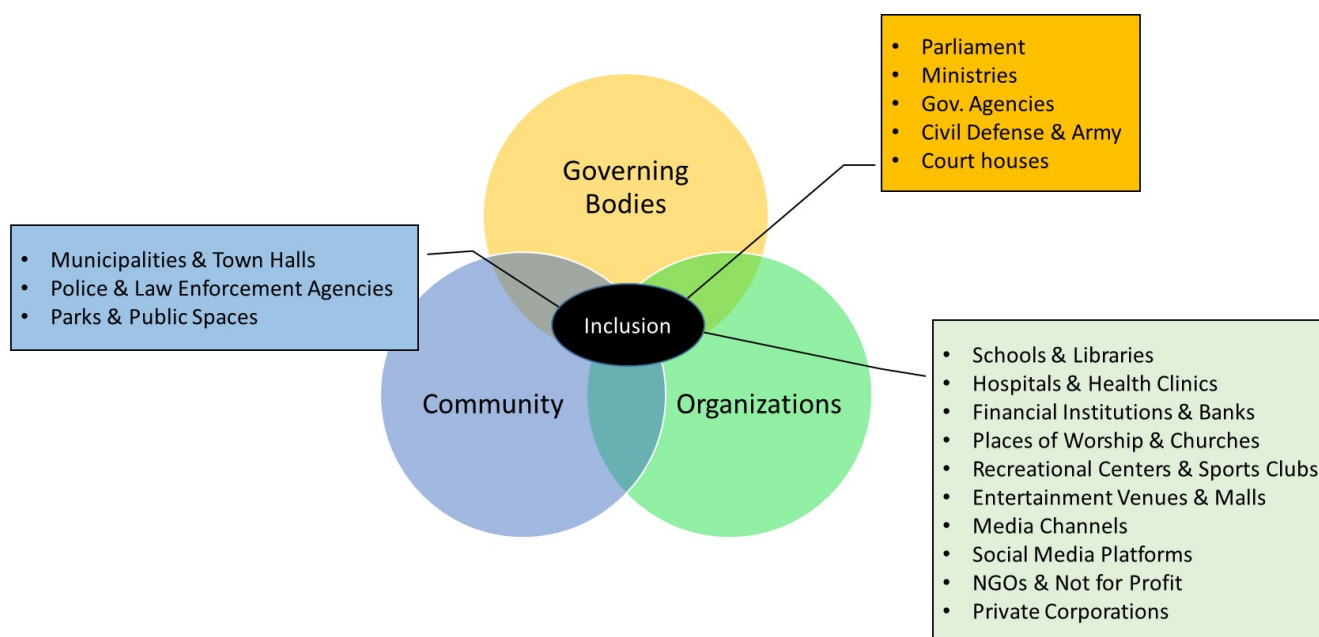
- Parliament
- Ministries
- Gov. Agencies
- Civil Defense & Army
- Court houses

Governing Bodies

- Municipalities & Town Halls
- Police & Law Enforcement Agencies
- Parks & Public Spaces

Inclusion

Community

Organizations

- Schools & Libraries
- Hospitals & Health Clinics
- Financial Institutions & Banks
- Places of Worship & Churches
- Recreational Centers & Sports Clubs
- Entertainment Venues & Malls
- Media Channels
- Social Media Platforms
- NGOs & Not for Profit
- Private Corporations